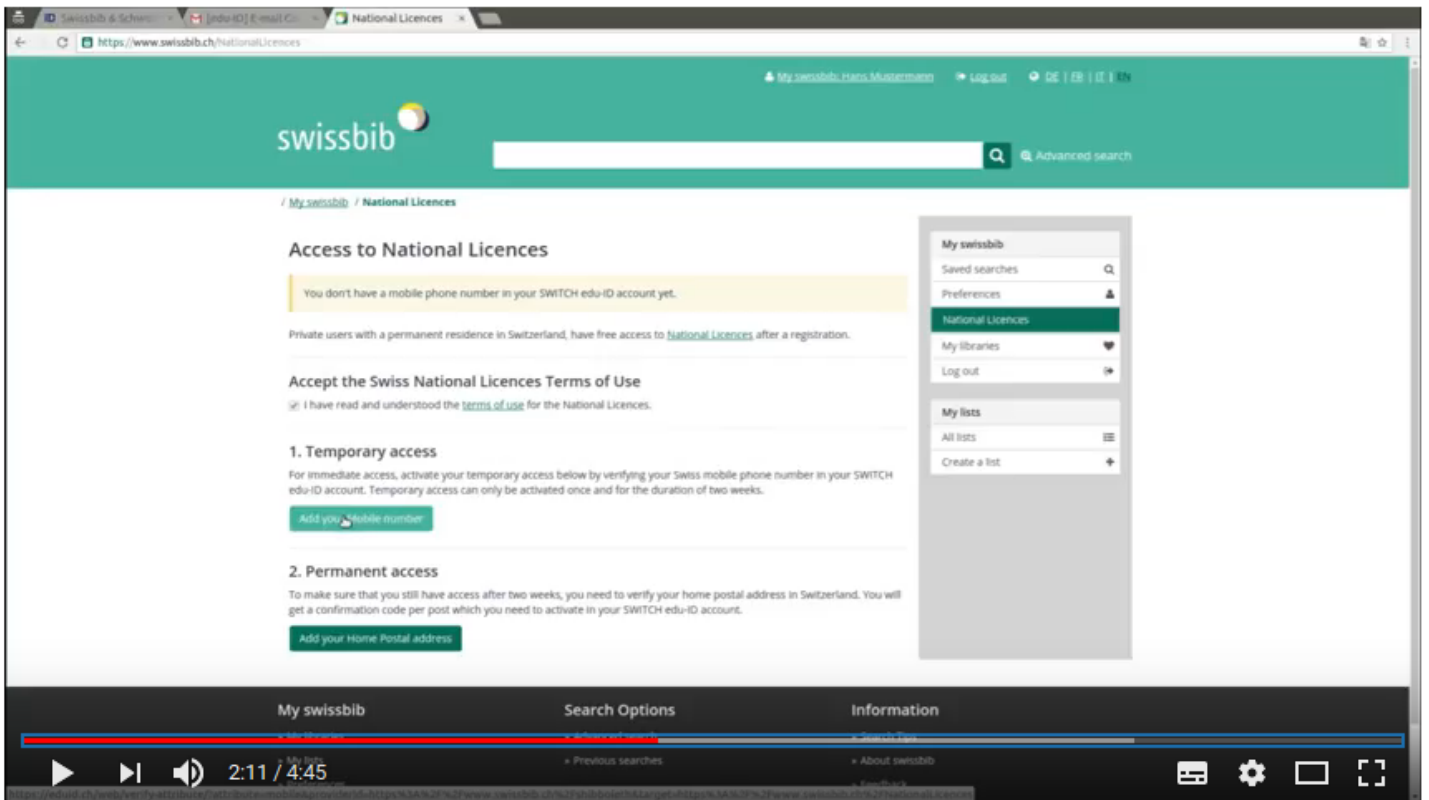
Swissbib & Schwei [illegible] | [edu-ID] E-mail Co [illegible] | National Licences

https://www.swissbib.ch/NationalLicences

My swissbib: Hans Mustermann | Log out | DE | FR | IT | EN

swissbib

Advanced search

/ My swissbib / National Licences

Access to National Licences

You don't have a mobile phone number in your SWITCH edu-ID account yet.

Private users with a permanent residence in Switzerland, have free access to National Licences after a registration.

Accept the Swiss National Licences Terms of Use

I have read and understood the terms of use for the National Licences.

1. Temporary access

For immediate access, activate your temporary access below by verifying your Swiss mobile phone number in your SWITCH edu-ID account. Temporary access can only be activated once and for the duration of two weeks.

Add your Mobile number

2. Permanent access

To make sure that you still have access after two weeks, you need to verify your home postal address in Switzerland. You will get a confirmation code per post which you need to activate in your SWITCH edu-ID account.

Add your Home Postal address

My swissbib
Saved searches
Preferences
National Licences
My libraries
Log out

My lists
All lists
Create a list

My swissbib
» My libraries
» My lists

Search Options
» Advanced search
» Previous searches

Information
» Search Tips
» About swissbib
» Feedback

https://eduid.ch/web/verify-attribute/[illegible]

2:11 / 4:45